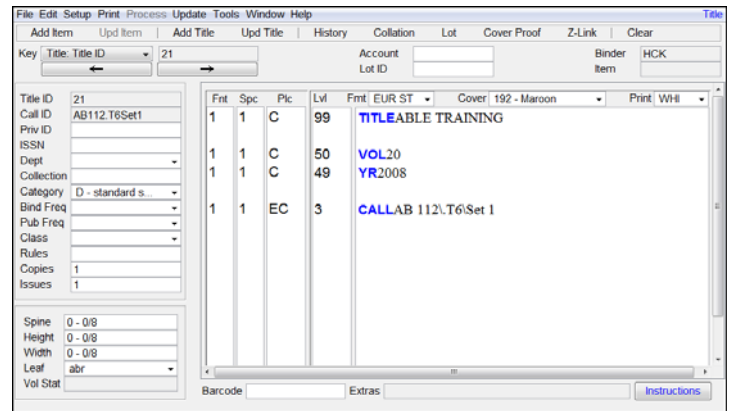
File Edit Setup Print Process Update Tools Window Help Title

Add Item | Upd Item | Add Title | Upd Title | History | Collation | Lot | Cover Proof | Z-Link | Clear

Key Title: Title ID 21

Account
Lot ID

Binder HCK
Item

Title ID 21
Call ID AB112.T6Set1
Priv ID
ISSN
Dept
Collection
Category D - standard s...
Bind Freq
Pub Freq
Class
Rules
Copies 1
Issues 1

Spine 0 - 0/8
Height 0 - 0/8
Width 0 - 0/8
Leaf abr
Vol Stat

Fnt Spc Plc Lvl Fmt EUR ST Cover 192 - Maroon Print WHI

| Fnt | Spc | Plc | Lvl | |
|---|---|---|---|---|
| 1 | 1 | C | 99 | TITLEABLE TRAINING |
| 1 | 1 | C | 50 | VOL20 |
| 1 | 1 | C | 49 | YR2008 |
| 1 | 1 | EC | 3 | CALLAB 112\.T6\Set 1 |

Barcode Extras Instructions